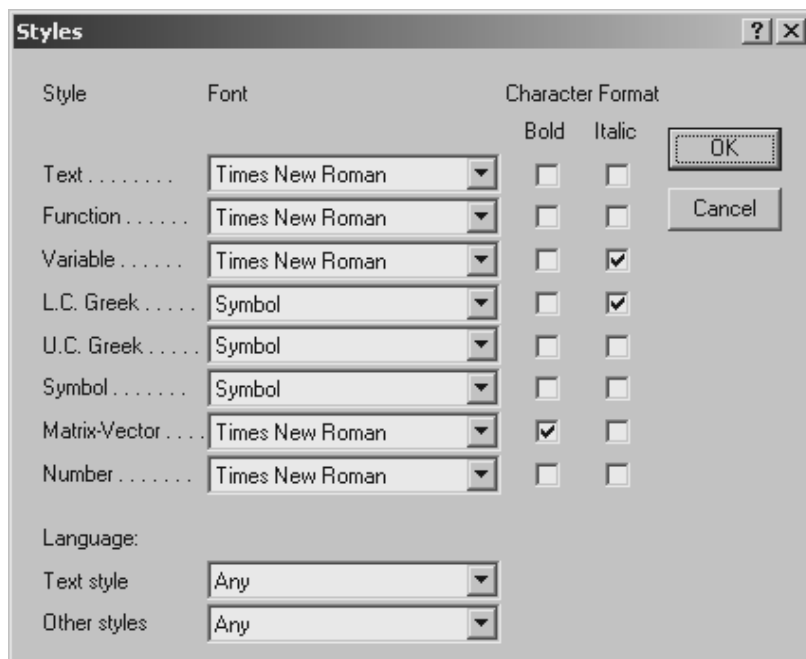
Styles ? ×

Style Font Character Format

Bold Italic

OK

Cancel

Text . . . . . . . . Times New Roman

Function . . . . . . Times New Roman

Variable . . . . . . Times New Roman

L.C. Greek . . . . . Symbol

U.C. Greek . . . . . Symbol

Symbol . . . . . . . Symbol

Matrix-Vector . . . . Times New Roman

Number . . . . . . . Times New Roman

Language:

Text style Any

Other styles Any